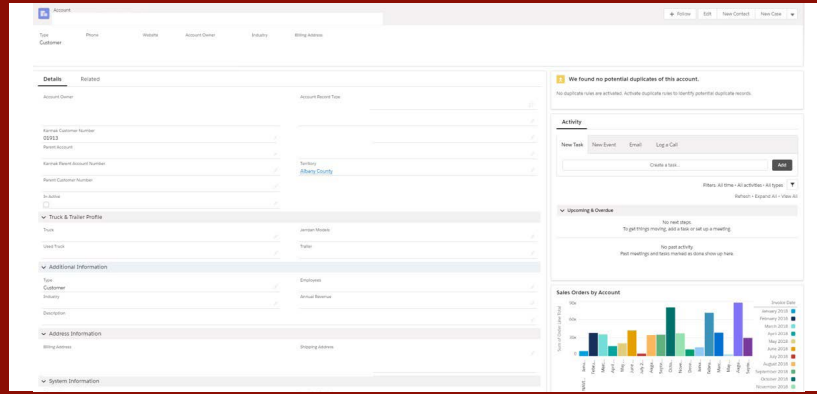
Account

+ Follow | Edit | New Contact | New Case

Type
Customer

Phone

Website

Account Owner

Industry

Billing Address

Details | Related

Account Owner

Account Record Type

Kenmar Customer Number
01913

Parent Account

Kenmar Parent Account Number

Territory
Albany County

Parent Customer Number

In-Active

Truck & Trailer Profile

Truck

Jensen Models

Used Truck

Trailer

Additional Information

Type
Customer

Employees

Industry

Annual Revenue

Description

Address Information

Billing Address

Shipping Address

System Information

We found no potential duplicates of this account.

No duplicate rules are activated. Activate duplicate rules to identify potential duplicate records.

Activity

New Task | New Event | Email | Log a Call

Create a task...

Add

Filters: All time • All activities • All types

Refresh • Expand All • View All

Upcoming & Overdue

No next steps.
To get things moving, add a task or set up a meeting.

No past activity.
Past meetings and tasks marked as done show up here.

Sales Orders by Account

Invoice Date

January 2018
February 2018
March 2018
April 2018
May 2018
June 2018
July 2018
August 2018
September 2018
October 2018
November 2018

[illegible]